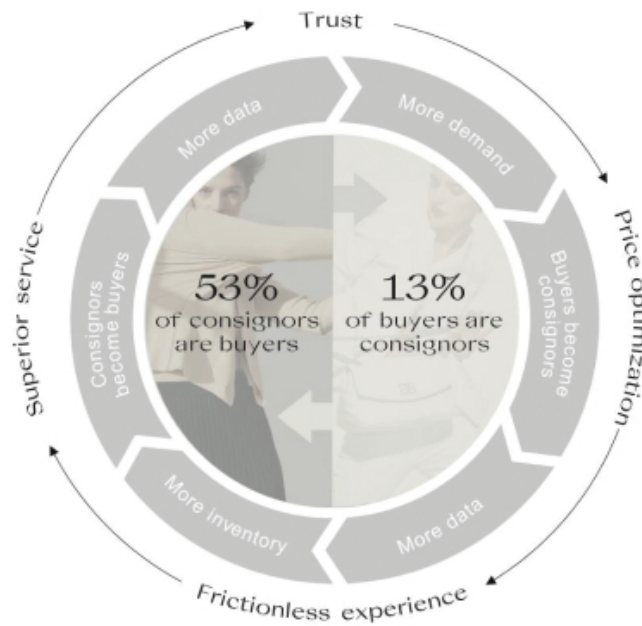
Trust

More data

More demand

Price optimization

Buyers become consignors

More data

Frictionless experience

More inventory

Consignors become buyers

Superior service

53%
of consignors are buyers

13%
of buyers are consignors